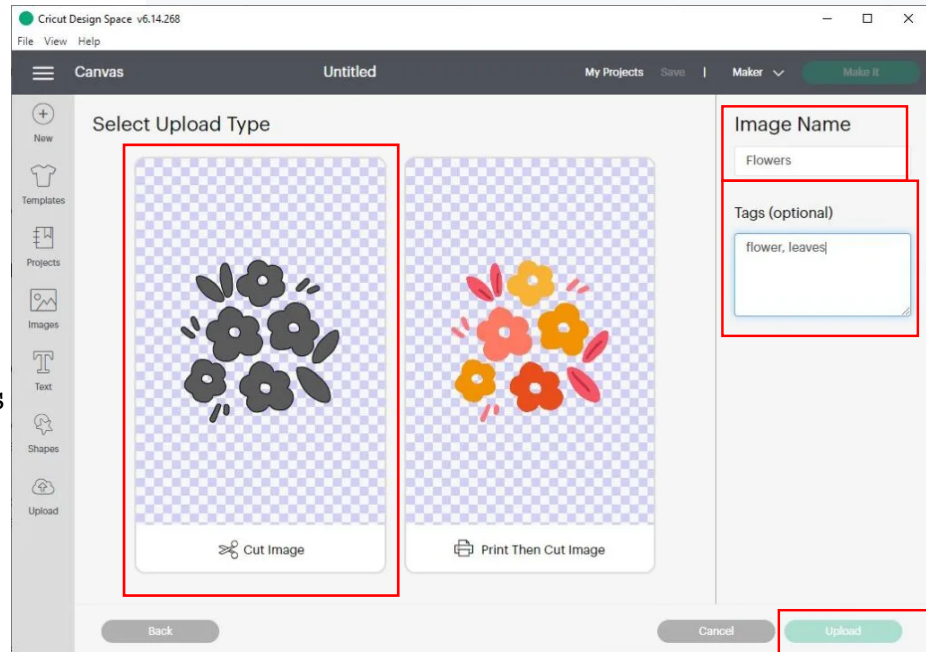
Cricut Design Space v6.14.268

File View Help

Canvas

Untitled

My Projects Save | Maker Make It

New

Templates

Projects

Images

Text

Shapes

Upload

Select Upload Type

Cut Image

Print Then Cut Image

Image Name

Flowers

Tags (optional)

flower, leaves

Back

Cancel

Upload